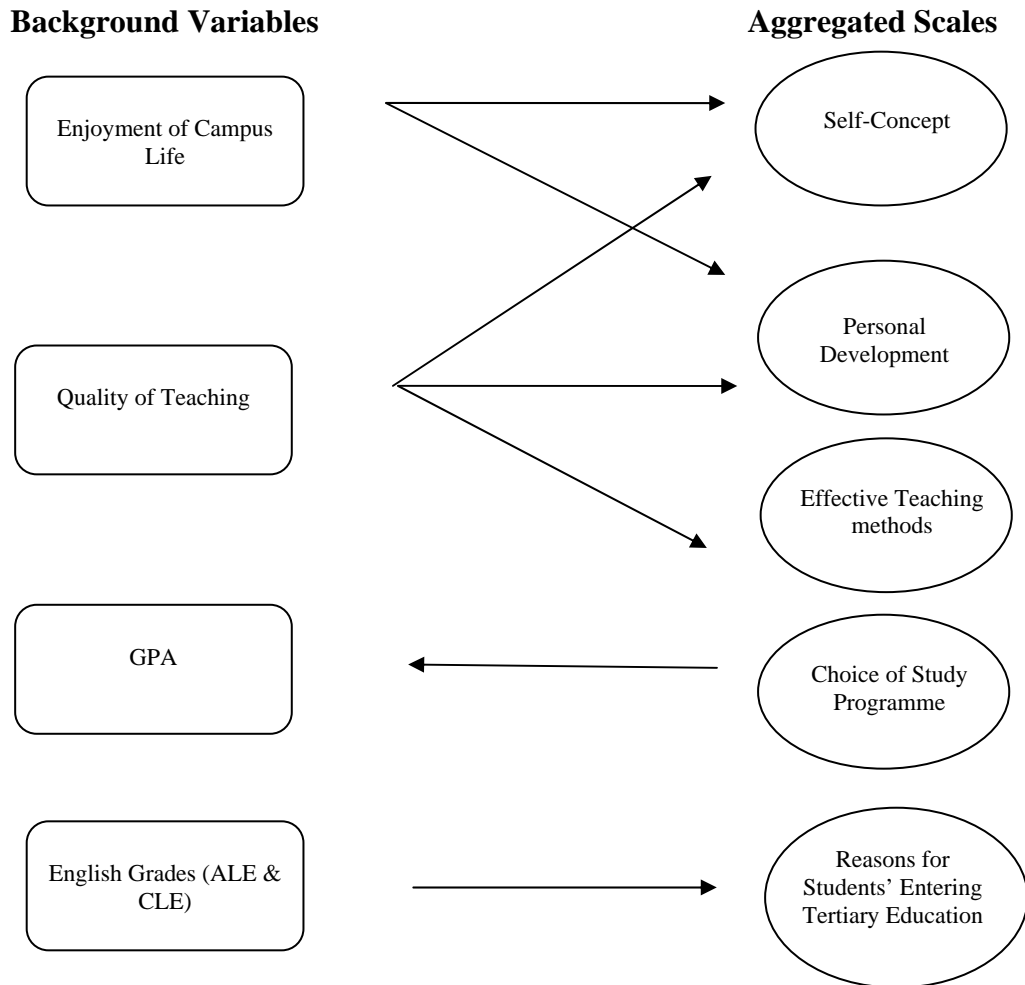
Background Variables

Aggregated Scales

Enjoyment of Campus Life

Self-Concept

Personal Development

Quality of Teaching

Effective Teaching methods

GPA

Choice of Study Programme

English Grades (ALE & CLE)

Reasons for Students' Entering Tertiary Education